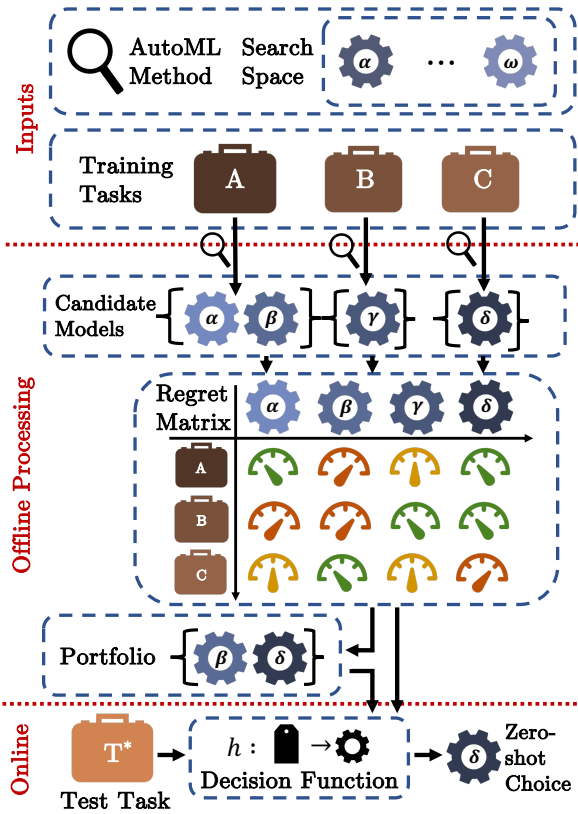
Inputs

AutoML Method

Search Space

$\alpha$ … $\omega$

Training Tasks

A B C

Offline Processing

Candidate Models

$\alpha$ $\beta$ $\gamma$ $\delta$

Regret Matrix

$\alpha$ $\beta$ $\gamma$ $\delta$

A

B

C

Portfolio

$\beta$ $\delta$

Online

T*

Test Task

$h$ : $\rightarrow$

Decision Function

$\delta$

Zero-shot Choice